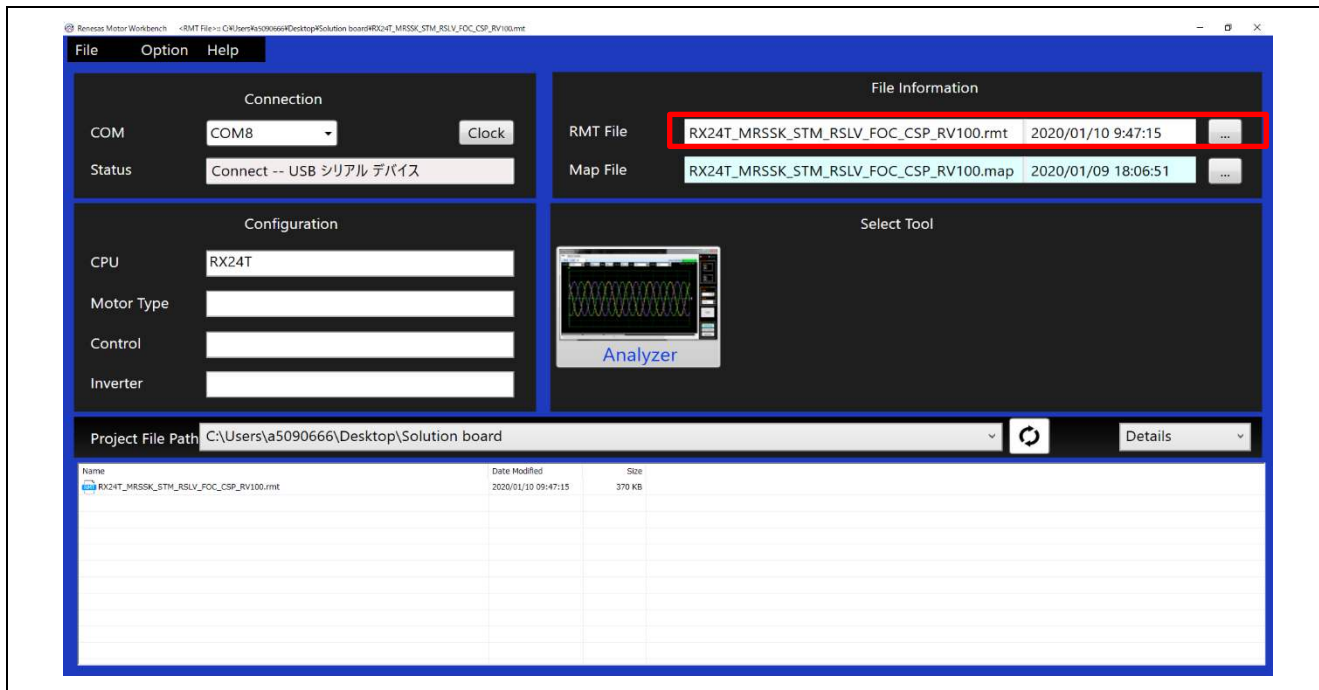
Renesas Motor Workbench <RMT File>: C:¥Users¥a5090666¥Desktop¥Solution board¥RX24T_MRSSK_STM_RSLV_FOC_CSP_RV100.rmt

File Option Help

Connection

COM COM8 Clock

Status Connect -- USB シリアル デバイス

File Information

RMT File RX24T_MRSSK_STM_RSLV_FOC_CSP_RV100.rmt 2020/01/10 9:47:15 ...

Map File RX24T_MRSSK_STM_RSLV_FOC_CSP_RV100.map 2020/01/09 18:06:51 ...

Configuration

CPU RX24T

Motor Type

Control

Inverter

Select Tool

Analyzer

Project File Path C:\Users\a5090666\Desktop\Solution board

Details

| Name | Date Modified | Size |
|---|---|---|
| RX24T_MRSSK_STM_RSLV_FOC_CSP_RV100.rmt | 2020/01/10 09:47:15 | 370 KB |